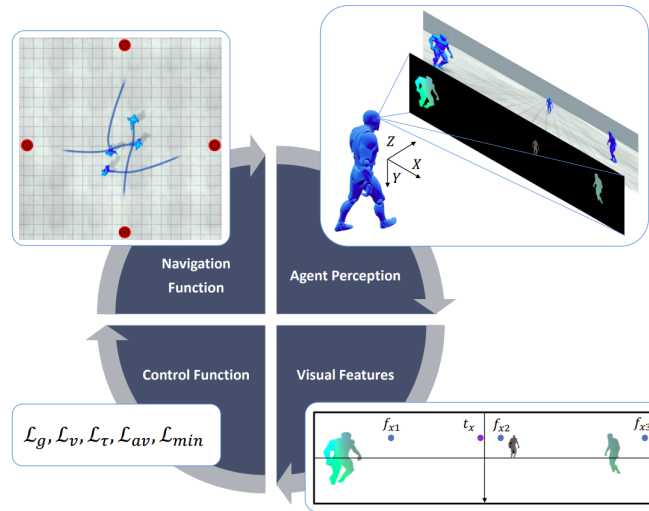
Navigation Function

Agent Perception

Control Function

Visual Features

$Z$
$X$
$Y$

$\mathcal{L}_g, \mathcal{L}_v, \mathcal{L}_\tau, \mathcal{L}_{av}, \mathcal{L}_{min}$

$f_{x1}$
$t_x$
$f_{x2}$
$f_{x3}$